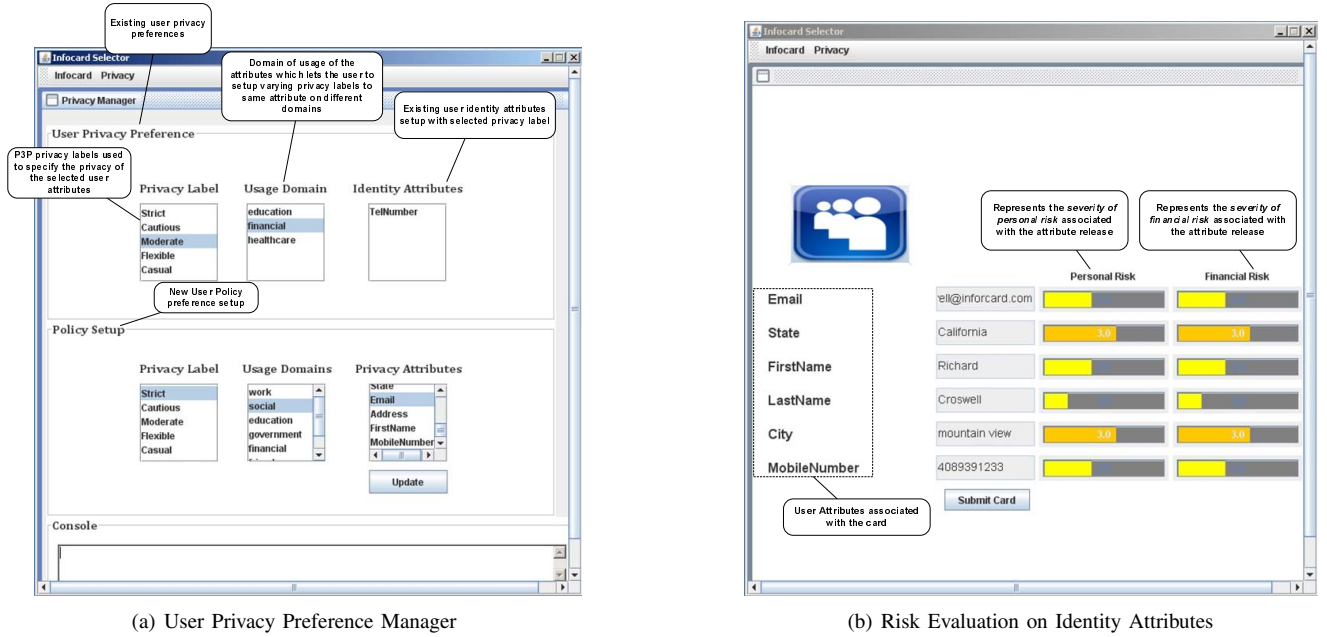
Existing user privacy preferences

Infocard Selector

Infocard Privacy

Domain of usage of the attributes which lets the user to setup varying privacy labels to same attribute on different domains

Privacy Manager

Existing user identity attributes setup with selected privacy label

User Privacy Preference

P3P privacy labels used to specify the privacy of the selected user attributes

Privacy Label

Usage Domain

Identity Attributes

Strict
Cautious
Moderate
Flexible
Casual

education
financial
healthcare

TelNumber

New User Policy preference setup

Policy Setup

Privacy Label

Usage Domains

Privacy Attributes

Strict
Cautious
Moderate
Flexible
Casual

work
social
education
government
financial

State
Email
Address
FirstName
MobileNumber

Update

Console

(a) User Privacy Preference Manager

Infocard Selector

Infocard Privacy

Represents the *severity of personal risk* associated with the attribute release

Represents the *severity of financial risk* associated with the attribute release

Personal Risk

Financial Risk

Email
State
FirstName
LastName
City
MobileNumber

ell@inforcard.com
California
Richard
Croswell
mountain view
4089391233

3.0
3.0
3.0
3.0

Submit Card

User Attributes associated with the card

(b) Risk Evaluation on Identity Attributes